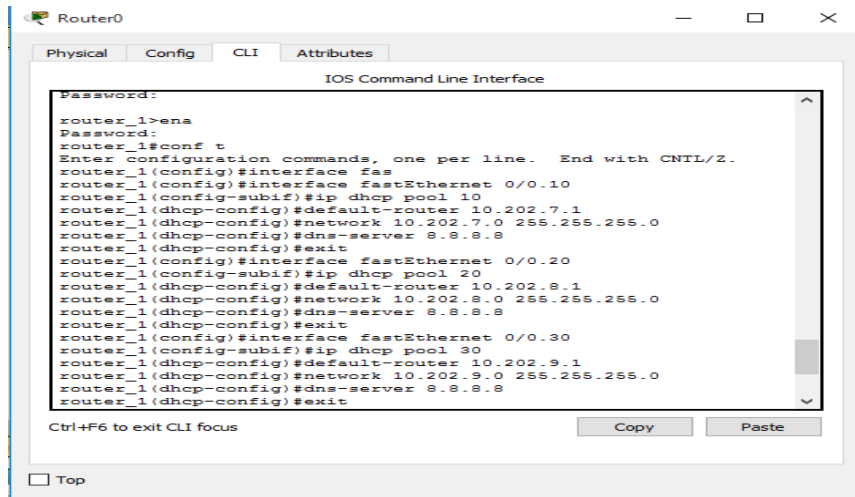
Router0

Physical Config CLI Attributes

IOS Command Line Interface

Password:

router_1>ena
Password:
router_1#conf t
Enter configuration commands, one per line. End with CNTL/Z.
router_1(config)#interface fas
router_1(config)#interface fastEthernet 0/0.10
router_1(config-subif)#ip dhcp pool 10
router_1(dhcp-config)#default-router 10.202.7.1
router_1(dhcp-config)#network 10.202.7.0 255.255.255.0
router_1(dhcp-config)#dns-server 8.8.8.8
router_1(dhcp-config)#exit
router_1(config)#interface fastEthernet 0/0.20
router_1(config-subif)#ip dhcp pool 20
router_1(dhcp-config)#default-router 10.202.8.1
router_1(dhcp-config)#network 10.202.8.0 255.255.255.0
router_1(dhcp-config)#dns-server 8.8.8.8
router_1(dhcp-config)#exit
router_1(config)#interface fastEthernet 0/0.30
router_1(config-subif)#ip dhcp pool 30
router_1(dhcp-config)#default-router 10.202.9.1
router_1(dhcp-config)#network 10.202.9.0 255.255.255.0
router_1(dhcp-config)#dns-server 8.8.8.8
router_1(dhcp-config)#exit

Ctrl+F6 to exit CLI focus

Copy

Paste

Top